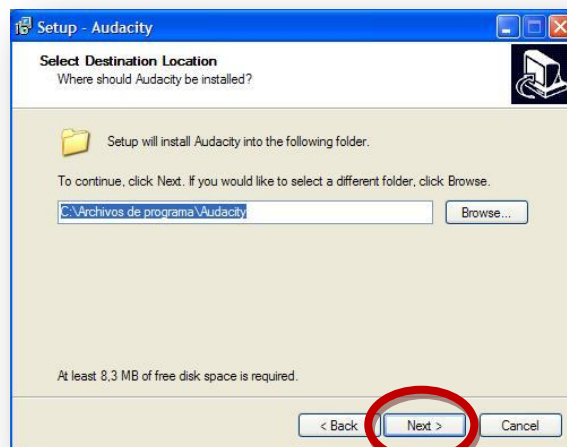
Setup - Audacity

Select Destination Location
Where should Audacity be installed?

Setup will install Audacity into the following folder.

To continue, click Next. If you would like to select a different folder, click Browse.

C:\Archivos de programa\Audacity

Browse...

At least 8,3 MB of free disk space is required.

< Back

Next >

Cancel